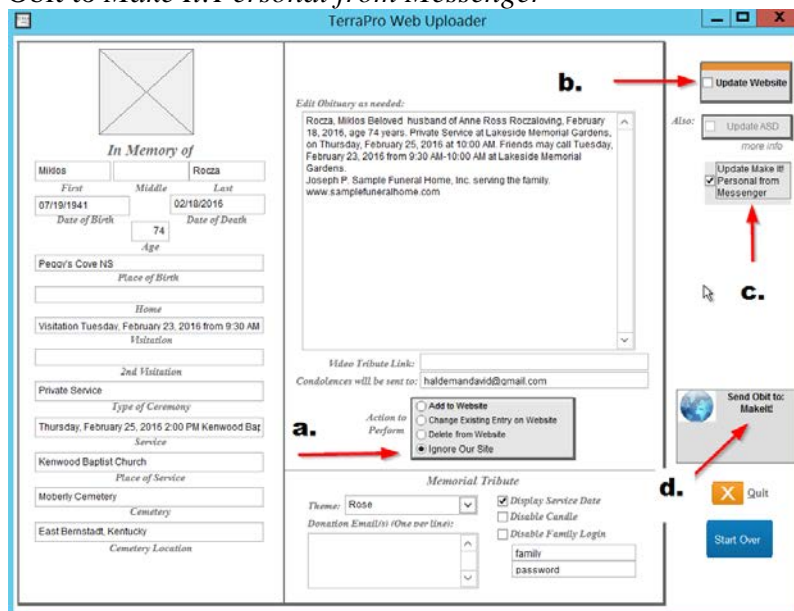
TerraPro Web Uploader

In Memory of

Miklos

Rocza

First

Middle

Last

07/19/1941

02/18/2016

Date of Birth

Date of Death

74

Age

Peggy's Cove NS

Place of Birth

Home

Visitation Tuesday, February 23, 2016 from 9:30 AM

Visitation

2nd Visitation

Private Service

Type of Ceremony

Thursday, February 25, 2016 2:00 PM Kenwood Bap

Service

Kenwood Baptist Church

Place of Service

Moberly Cemetery

Cemetery

East Bernstadt, Kentucky

Cemetery Location

Edit Obituary as needed:

Rocza, Miklos Beloved husband of Anne Ross Roczaloving, February 18, 2016, age 74 years. Private Service at Lakeside Memorial Gardens, on Thursday, February 25, 2016 at 10:00 AM. Friends may call Tuesday, February 23, 2016 from 9:30 AM-10:00 AM at Lakeside Memorial Gardens.
Joseph P. Sample Funeral Home, Inc. serving the family.
www.samplefuneralhome.com

Video Tribute Link:

Condolences will be sent to: haldemandavid@gmail.com

Action to Perform

Add to Website

Change Existing Entry on Website

Delete from Website

Ignore Our Site

a.

Memorial Tribute

Theme: Rose

Donation Email(s) (One per line):

Display Service Date

Disable Candle

Disable Family Login

family

password

b.

Update Website

Also:

Update ASD

more info

Update Make it! Personal from Messenger

c.

Send Obit to: MakeIt!

d.

Quit

Start Over